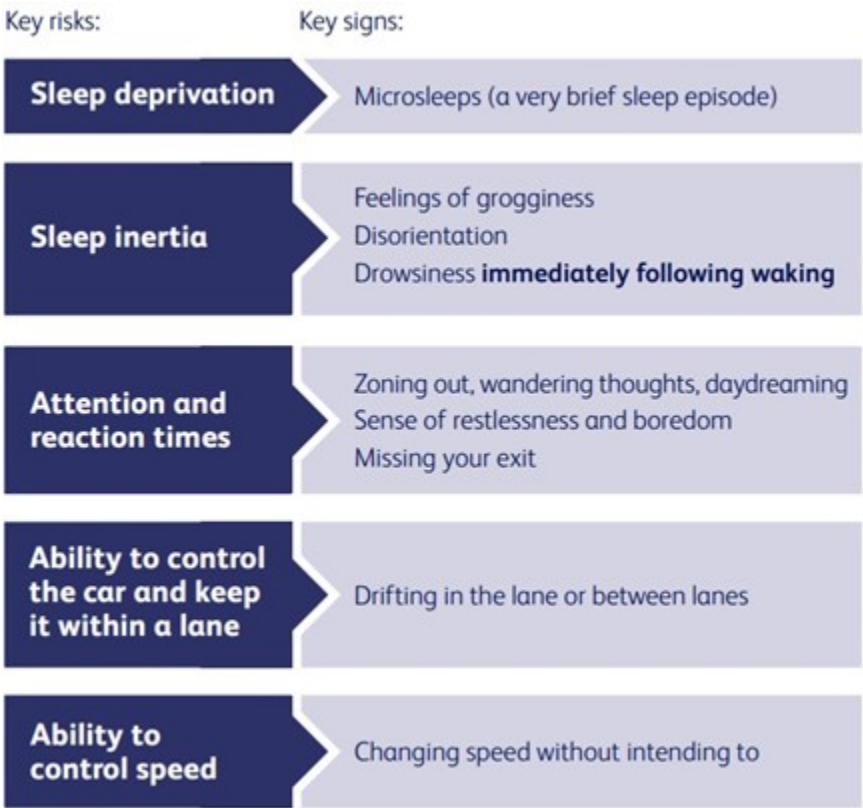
| Key risks: | Key signs: |
|---|---|
| Sleep deprivation | Microsleeps (a very brief sleep episode) |
| Sleep inertia | Feelings of grogginess<br>Disorientation<br>Drowsiness **immediately following waking** |
| Attention and reaction times | Zoning out, wandering thoughts, daydreaming<br>Sense of restlessness and boredom<br>Missing your exit |
| Ability to control the car and keep it within a lane | Drifting in the lane or between lanes |
| Ability to control speed | Changing speed without intending to |